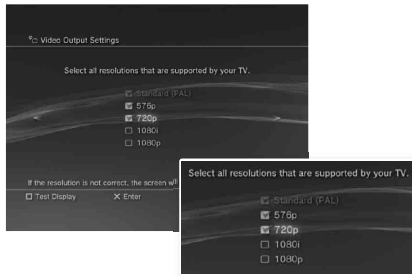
Video Output Settings

Select all resolutions that are supported by your TV.

☑ Standard (PAL)
☑ 576p
☑ 720p
☐ 1080i
☐ 1080p

If the resolution is not correct, the screen wil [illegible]

☐ Test Display ✕ Enter

Select all resolutions that are supported by your TV.

☑ Standard (PAL)
☑ 576p
☑ 720p
☐ 1080i
☐ 1080p